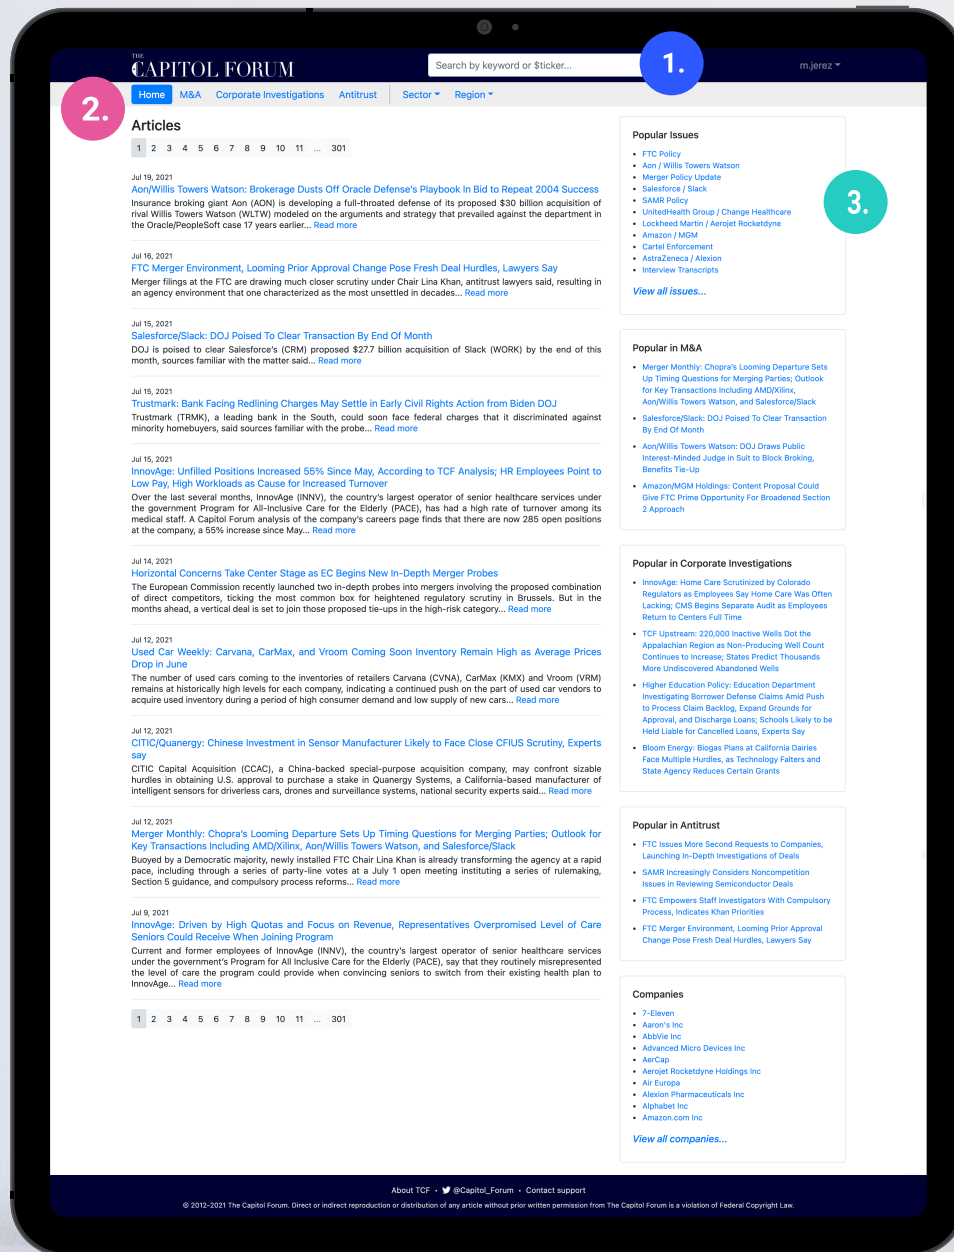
THE CAPITOL FORUM

Search by keyword or $ticker...

1.

m.jerez

2.

Home M&A Corporate Investigations Antitrust Sector Region

Articles

1 2 3 4 5 6 7 8 9 10 11 ... 301

Jul 19, 2021
Aon/Willis Towers Watson: Brokerage Dusts Off Oracle Defense's Playbook In Bid to Repeat 2004 Success
Insurance broking giant Aon (AON) is developing a full-throated defense of its proposed $30 billion acquisition of rival Willis Towers Watson (WLTW) modeled on the arguments and strategy that prevailed against the department in the Oracle/PeopleSoft case 17 years earlier... Read more

Jul 16, 2021
FTC Merger Environment, Looming Prior Approval Change Pose Fresh Deal Hurdles, Lawyers Say
Merger filings at the FTC are drawing much closer scrutiny under Chair Lina Khan, antitrust lawyers said, resulting in an agency environment that one characterized as the most unsettled in decades... Read more

Jul 15, 2021
Salesforce/Slack: DOJ Poised To Clear Transaction By End Of Month
DOJ is poised to clear Salesforce's (CRM) proposed $27.7 billion acquisition of Slack (WORK) by the end of this month, sources familiar with the matter said... Read more

Jul 15, 2021
Trustmark: Bank Facing Redlining Charges May Settle in Early Civil Rights Action from Biden DOJ
Trustmark (TRMK), a leading bank in the South, could soon face federal charges that it discriminated against minority homebuyers, said sources familiar with the probe... Read more

Jul 15, 2021
InnovAge: Unfilled Positions Increased 55% Since May, According to TCF Analysis; HR Employees Point to Low Pay, High Workloads as Cause for Increased Turnover
Over the last several months, InnovAge (INNV), the country's largest operator of senior healthcare services under the government Program for All-Inclusive Care for the Elderly (PACE), has had a high rate of turnover among its medical staff. A Capitol Forum analysis of the company's careers page finds that there are now 285 open positions at the company, a 55% increase since May... Read more

Jul 14, 2021
Horizontal Concerns Take Center Stage as EC Begins New In-Depth Merger Probes
The European Commission recently launched two in-depth probes into mergers involving the proposed combination of direct competitors, ticking the most common box for heightened regulatory scrutiny in Brussels. But in the months ahead, a vertical deal is set to join those proposed tie-ups in the high-risk category... Read more

Jul 12, 2021
Used Car Weekly: Carvana, CarMax, and Vroom Coming Soon Inventory Remain High as Average Prices Drop in June
The number of used cars coming to the inventories of retailers Carvana (CVNA), CarMax (KMX) and Vroom (VRM) remains at historically high levels for each company, indicating a continued push on the part of used car vendors to acquire used inventory during a period of high consumer demand and low supply of new cars... Read more

Jul 12, 2021
CITIC/Quanergy: Chinese Investment in Sensor Manufacturer Likely to Face Close CFIUS Scrutiny, Experts say
CITIC Capital Acquisition (CCAC), a China-backed special-purpose acquisition company, may confront sizable hurdles in obtaining U.S. approval to purchase a stake in Quanergy Systems, a California-based manufacturer of intelligent sensors for driverless cars, drones and surveillance systems, national security experts said... Read more

Jul 12, 2021
Merger Monthly: Chopra's Looming Departure Sets Up Timing Questions for Merging Parties; Outlook for Key Transactions Including AMD/Xilinx, Aon/Willis Towers Watson, and Salesforce/Slack
Buoyed by a Democratic majority, newly installed FTC Chair Lina Khan is already transforming the agency at a rapid pace, including through a series of party-line votes at a July 1 open meeting instituting a series of rulemaking, Section 5 guidance, and compulsory process reforms... Read more

Jul 9, 2021
InnovAge: Driven by High Quotas and Focus on Revenue, Representatives Overpromised Level of Care Seniors Could Receive When Joining Program
Current and former employees of InnovAge (INNV), the country's largest operator of senior healthcare services under the government's Program for All Inclusive Care for the Elderly (PACE), say that they routinely misrepresented the level of care the program could provide when convincing seniors to switch from their existing health plan to InnovAge... Read more

1 2 3 4 5 6 7 8 9 10 11 ... 301

Popular Issues
- FTC Policy
- Aon / Willis Towers Watson
- Merger Policy Update
- Salesforce / Slack
- SAMR Policy
- UnitedHealth Group / Change Healthcare
- Lockheed Martin / Aerojet Rocketdyne
- Amazon / MGM
- Cartel Enforcement
- AstraZeneca / Alexion
- Interview Transcripts

View all issues...

3.

Popular in M&A
- Merger Monthly: Chopra's Looming Departure Sets Up Timing Questions for Merging Parties; Outlook for Key Transactions Including AMD/Xilinx, Aon/Willis Towers Watson, and Salesforce/Slack
- Salesforce/Slack: DOJ Poised To Clear Transaction By End Of Month
- Aon/Willis Towers Watson: DOJ Draws Public Interest-Minded Judge in Suit to Block Broking, Benefits Tie-Up
- Amazon/MGM Holdings: Content Proposal Could Give FTC Prime Opportunity For Broadened Section 2 Approach

Popular in Corporate Investigations
- InnovAge: Home Care Scrutinized by Colorado Regulators as Employees Say Home Care Was Often Lacking; CMS Begins Separate Audit as Employees Return to Centers Full Time
- TCF Upstream: 220,000 Inactive Wells Dot the Appalachian Region as Non-Producing Well Count Continues to Increase; States Predict Thousands More Undiscovered Abandoned Wells
- Higher Education Policy: Education Department Investigating Borrower Defense Claims Amid Push to Process Claim Backlog, Expand Grounds for Approval, and Discharge Loans; Schools Likely to be Held Liable for Cancelled Loans, Experts Say
- Bloom Energy: Biogas Plans at California Dairies Face Multiple Hurdles, as Technology Falters and State Agency Reduces Certain Grants

Popular in Antitrust
- FTC Issues More Second Requests to Companies, Launching In-Depth Investigations of Deals
- SAMR Increasingly Considers Noncompetition Issues in Reviewing Semiconductor Deals
- FTC Empowers Staff Investigators With Compulsory Process, Indicates Khan Priorities
- FTC Merger Environment, Looming Prior Approval Change Pose Fresh Deal Hurdles, Lawyers Say

Companies
- 7-Eleven
- Aaron's Inc
- AbbVie Inc
- Advanced Micro Devices Inc
- AerCap
- Aerojet Rocketdyne Holdings Inc
- Air Europa
- Alexion Pharmaceuticals Inc
- Alphabet Inc
- Amazon.com Inc

View all companies...

About TCF • @Capitol_Forum • Contact support

© 2012-2021 The Capitol Forum. Direct or indirect reproduction or distribution of any article without prior written permission from The Capitol Forum is a violation of Federal Copyright Law.